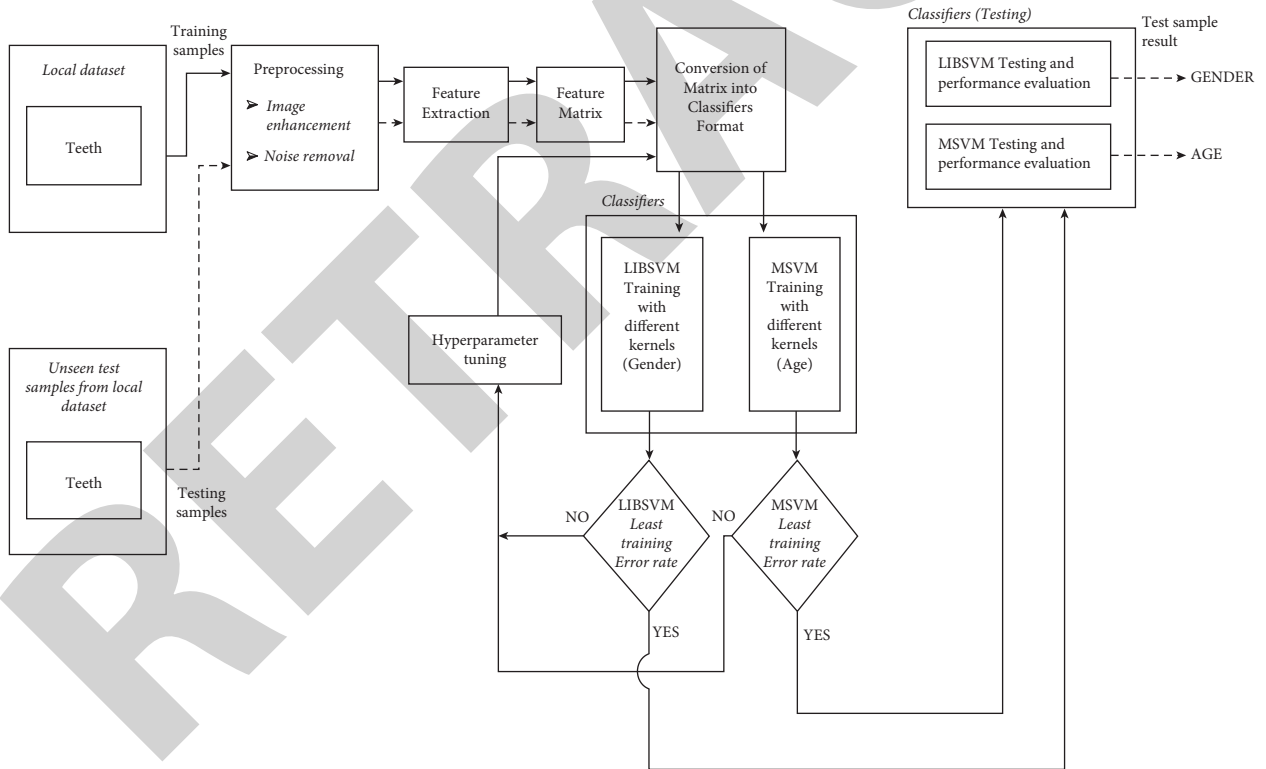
RETRACTED

Local dataset

Teeth

Training samples

Preprocessing

➢ Image enhancement

➢ Noise removal

Feature Extraction

Feature Matrix

Conversion of Matrix into Classifiers Format

Classifiers (Testing)

Test sample result

LIBSVM Testing and performance evaluation

GENDER

MSVM Testing and performance evaluation

AGE

Classifiers

LIBSVM Training with different kernels (Gender)

MSVM Training with different kernels (Age)

Hyperparameter tuning

Unseen test samples from local dataset

Teeth

Testing samples

NO

LIBSVM Least training Error rate

NO

MSVM Least training Error rate

YES

YES